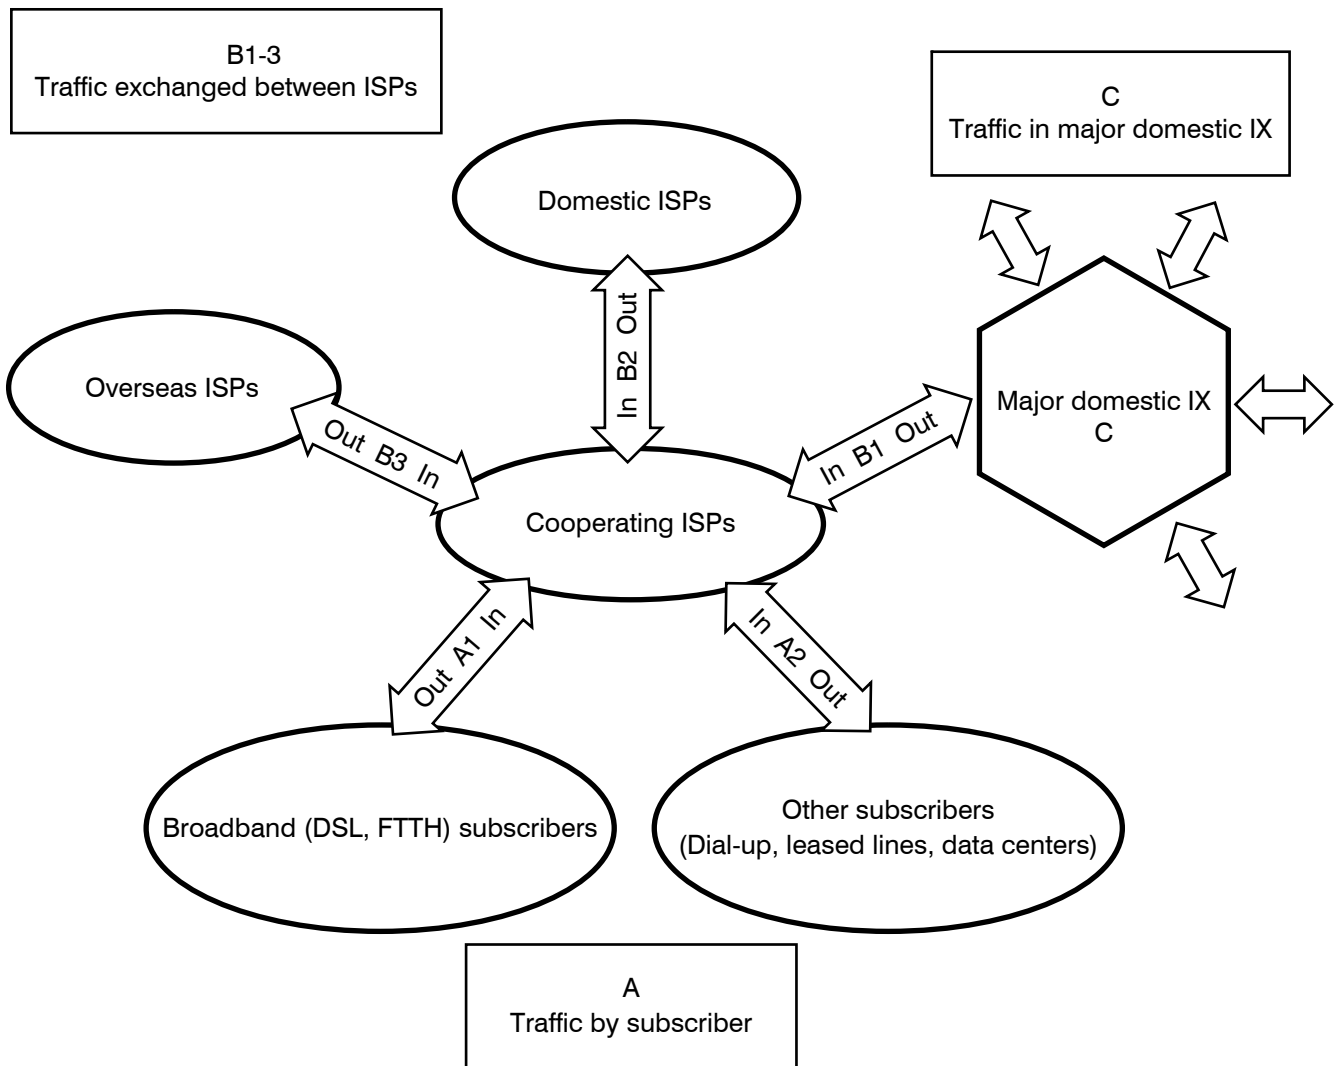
B1-3
Traffic exchanged between ISPs

C
Traffic in major domestic IX

Domestic ISPs

In B2 Out

Overseas ISPs

Out B3 In

Cooperating ISPs

In B1 Out

Major domestic IX
C

Out A1 In

In A2 Out

Broadband (DSL, FTTH) subscribers

Other subscribers
(Dial-up, leased lines, data centers)

A
Traffic by subscriber